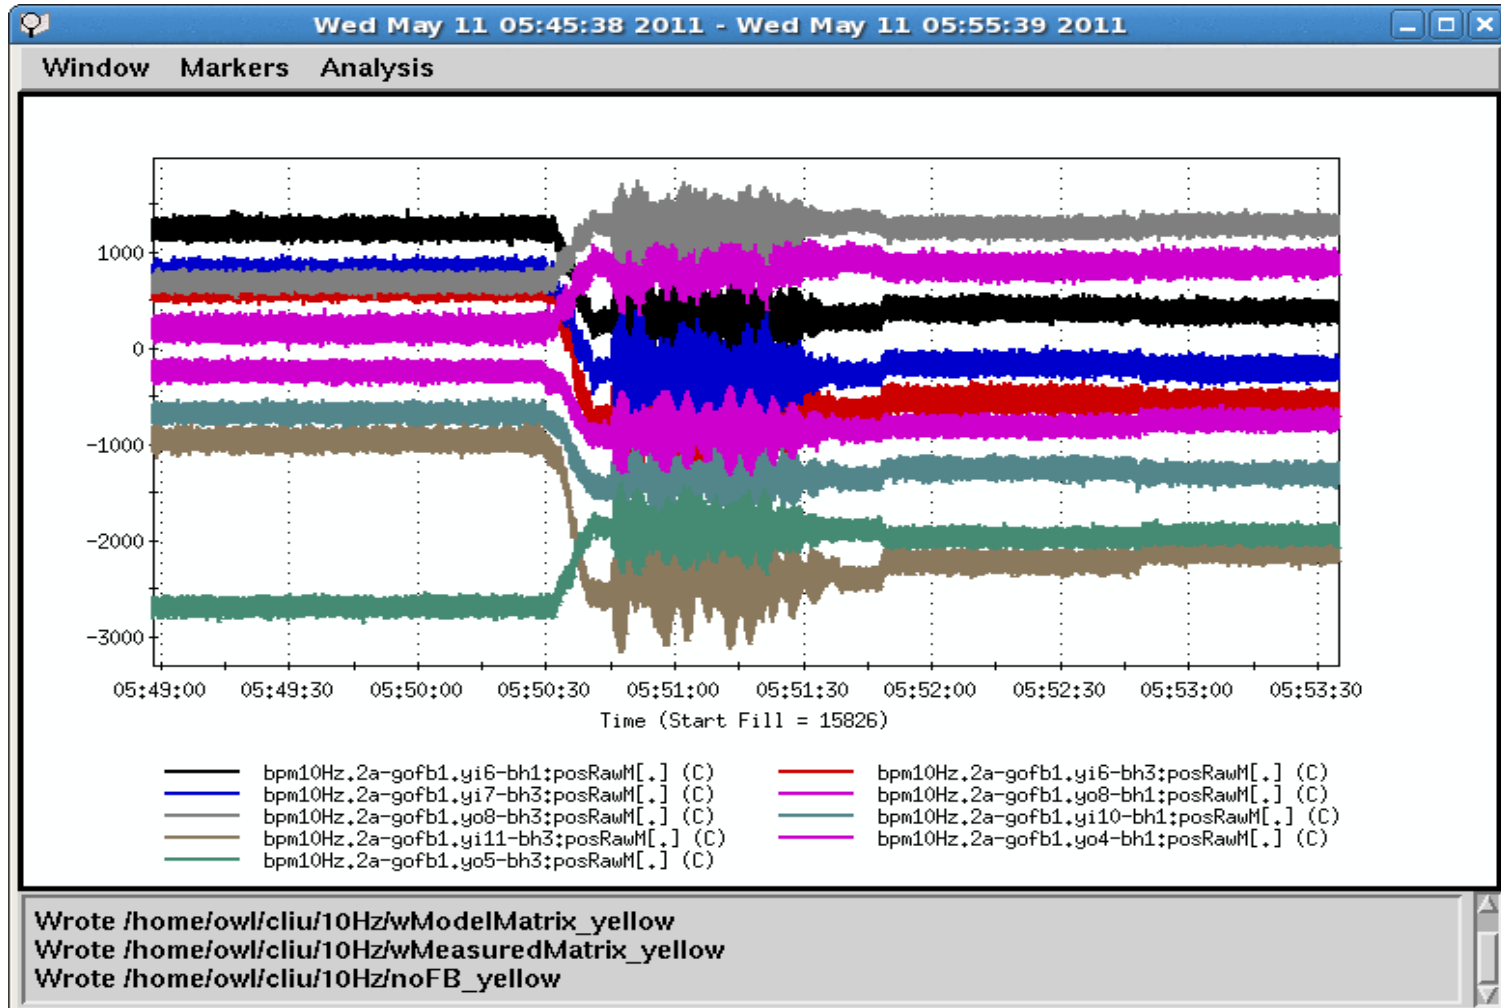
Wed May 11 05:45:38 2011 - Wed May 11 05:55:39 2011

Window Markers Analysis

1000
0
-1000
-2000
-3000

05:49:00 05:49:30 05:50:00 05:50:30 05:51:00 05:51:30 05:52:00 05:52:30 05:53:00 05:53:30

Time (Start Fill = 15826)

bpm10Hz.2a-gofb1.yi6-bh1:posRawM[.] (C)
bpm10Hz.2a-gofb1.yi7-bh3:posRawM[.] (C)
bpm10Hz.2a-gofb1.yo8-bh3:posRawM[.] (C)
bpm10Hz.2a-gofb1.yi11-bh3:posRawM[.] (C)
bpm10Hz.2a-gofb1.yo5-bh3:posRawM[.] (C)
bpm10Hz.2a-gofb1.yi6-bh3:posRawM[.] (C)
bpm10Hz.2a-gofb1.yo8-bh1:posRawM[.] (C)
bpm10Hz.2a-gofb1.yi10-bh1:posRawM[.] (C)
bpm10Hz.2a-gofb1.yo4-bh1:posRawM[.] (C)

Wrote /home/owl/cliu/10Hz/wModelMatrix_yellow
Wrote /home/owl/cliu/10Hz/wMeasuredMatrix_yellow
Wrote /home/owl/cliu/10Hz/noFB_yellow